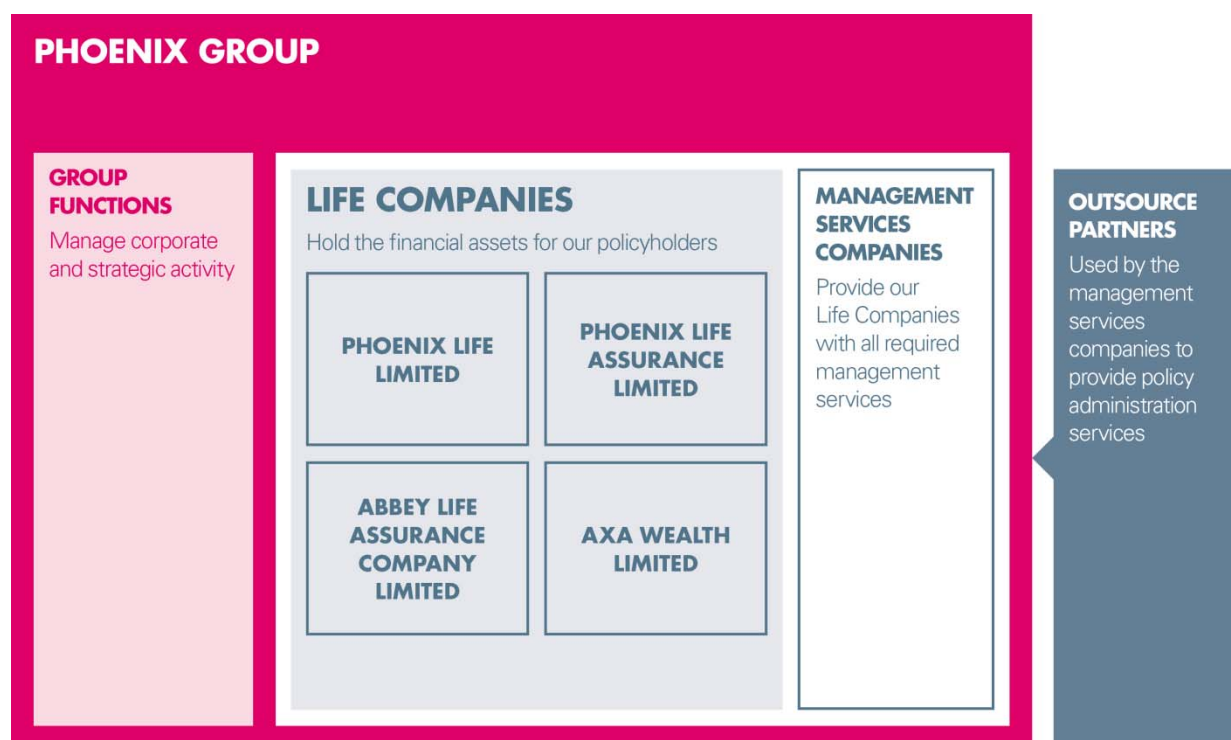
PHOENIX GROUP

GROUP FUNCTIONS

Manage corporate and strategic activity

LIFE COMPANIES

Hold the financial assets for our policyholders

PHOENIX LIFE LIMITED

PHOENIX LIFE ASSURANCE LIMITED

ABBEY LIFE ASSURANCE COMPANY LIMITED

AXA WEALTH LIMITED

MANAGEMENT SERVICES COMPANIES

Provide our Life Companies with all required management services

OUTSOURCE PARTNERS

Used by the management services companies to provide policy administration services